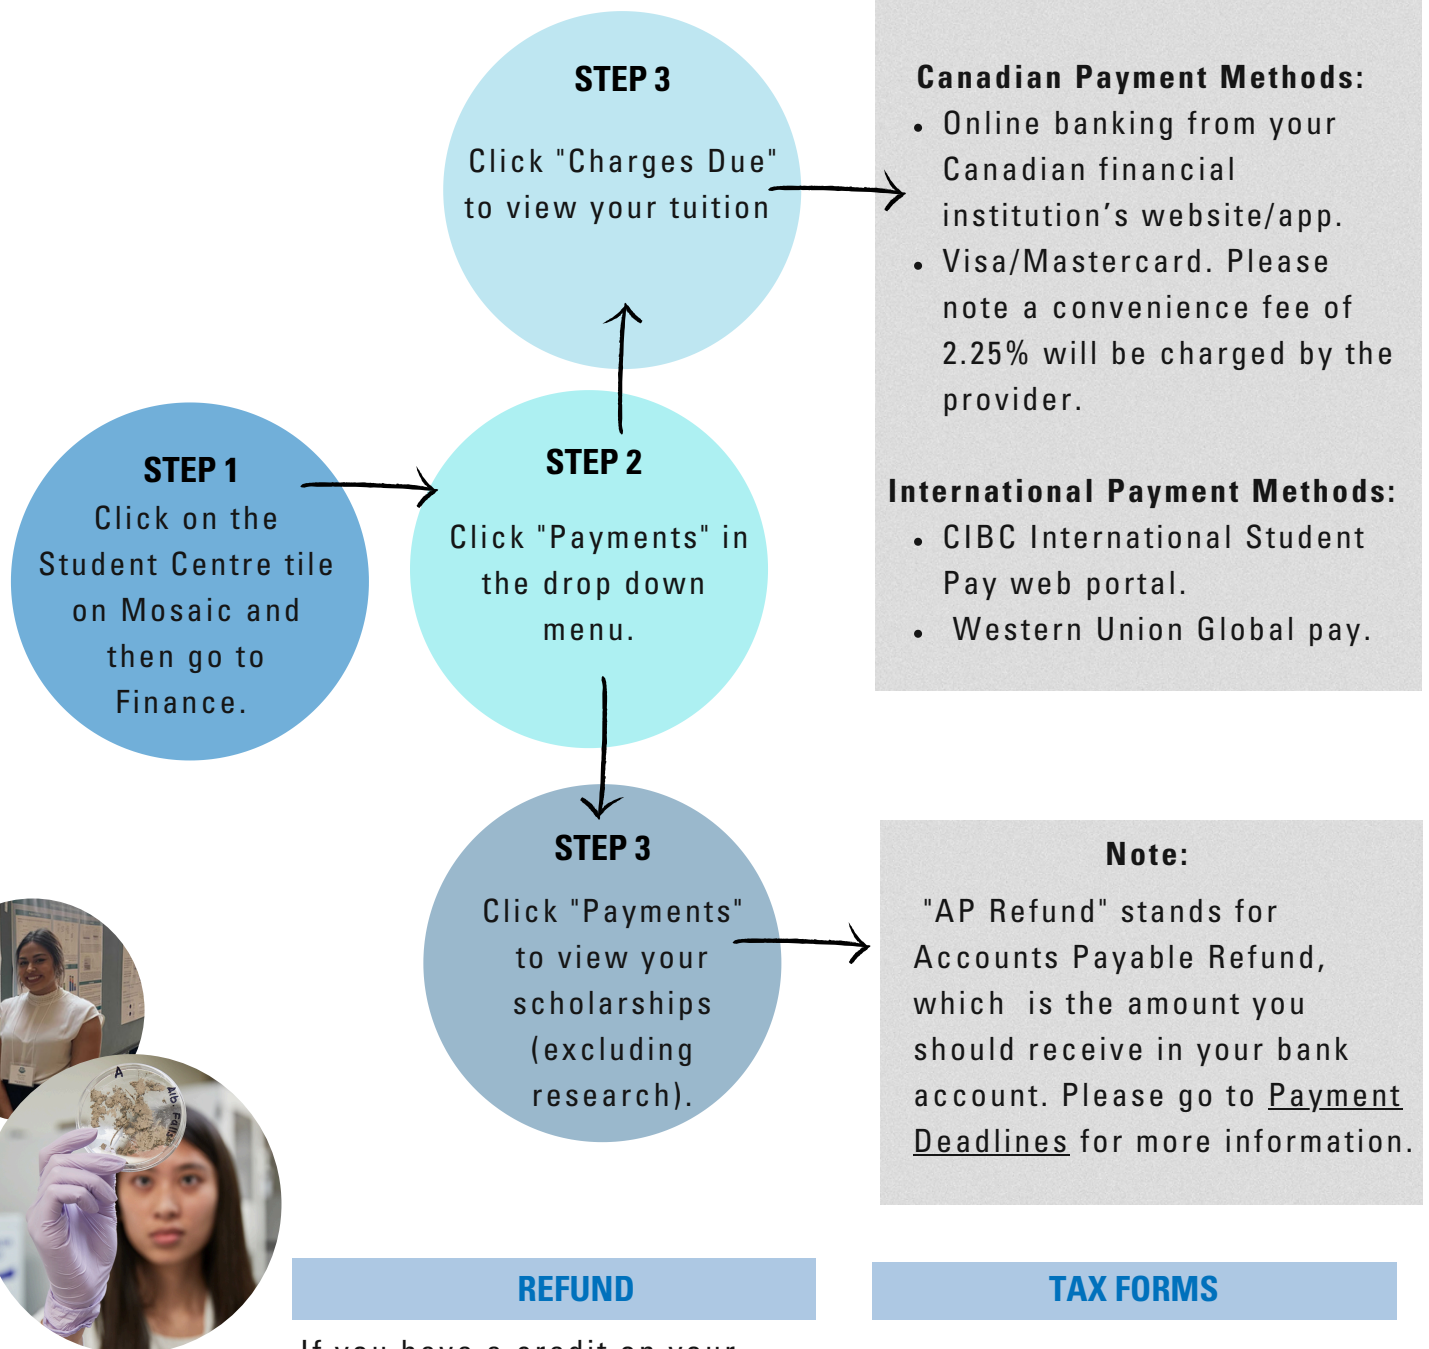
STEP 1

Click on the Student Centre tile on Mosaic and then go to Finance.

STEP 2

Click "Payments" in the drop down menu.

STEP 3

Click "Charges Due" to view your tuition

Canadian Payment Methods:

- Online banking from your Canadian financial institution’s website/app.
- Visa/Mastercard. Please note a convenience fee of 2.25% will be charged by the provider.

International Payment Methods:

- CIBC International Student Pay web portal.
- Western Union Global pay.

STEP 3

Click "Payments" to view your scholarships (excluding research).

Note:

"AP Refund" stands for Accounts Payable Refund, which is the amount you should receive in your bank account. Please go to Payment Deadlines for more information.

REFUND

TAX FORMS

If you have a credit on your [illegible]